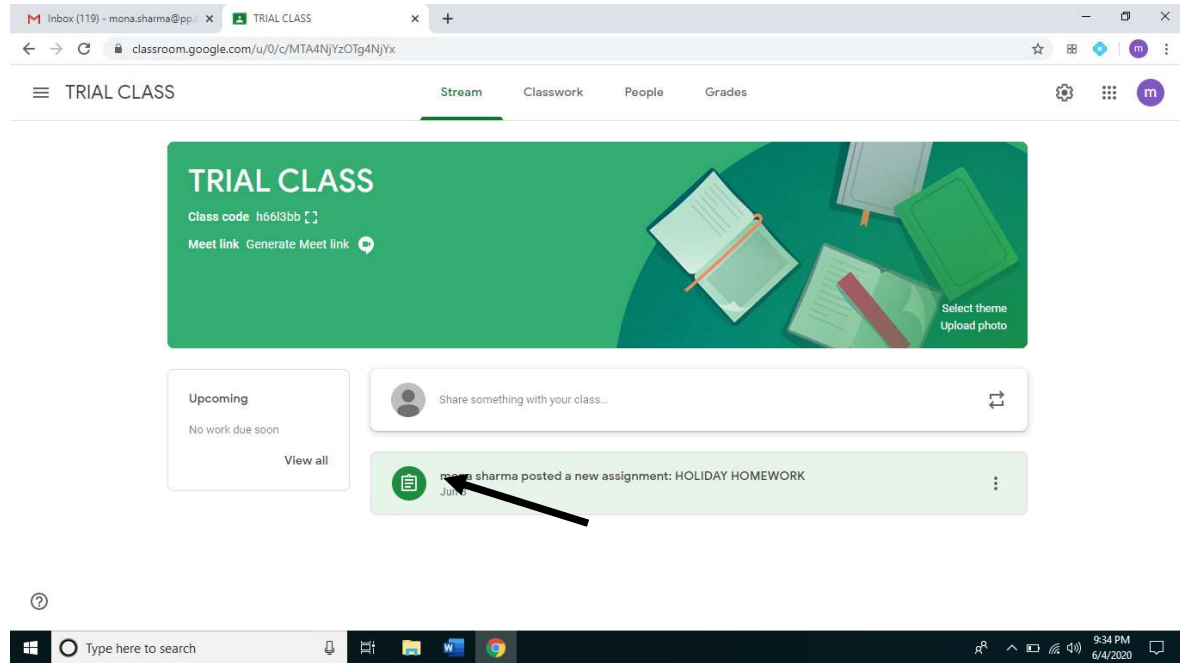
Inbox (119) - mona.sharma@pp. ×
TRIAL CLASS ×
+
classroom.google.com/u/0/c/MTA4NjYzOTg4NjYx

TRIAL CLASS
Stream
Classwork
People
Grades

TRIAL CLASS
Class code h66l3bb
Meet link Generate Meet link
Select theme
Upload photo

Upcoming
No work due soon
View all

Share something with your class...

mona sharma posted a new assignment: HOLIDAY HOMEWORK
Jun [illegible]

Type here to search
9:34 PM
6/4/2020